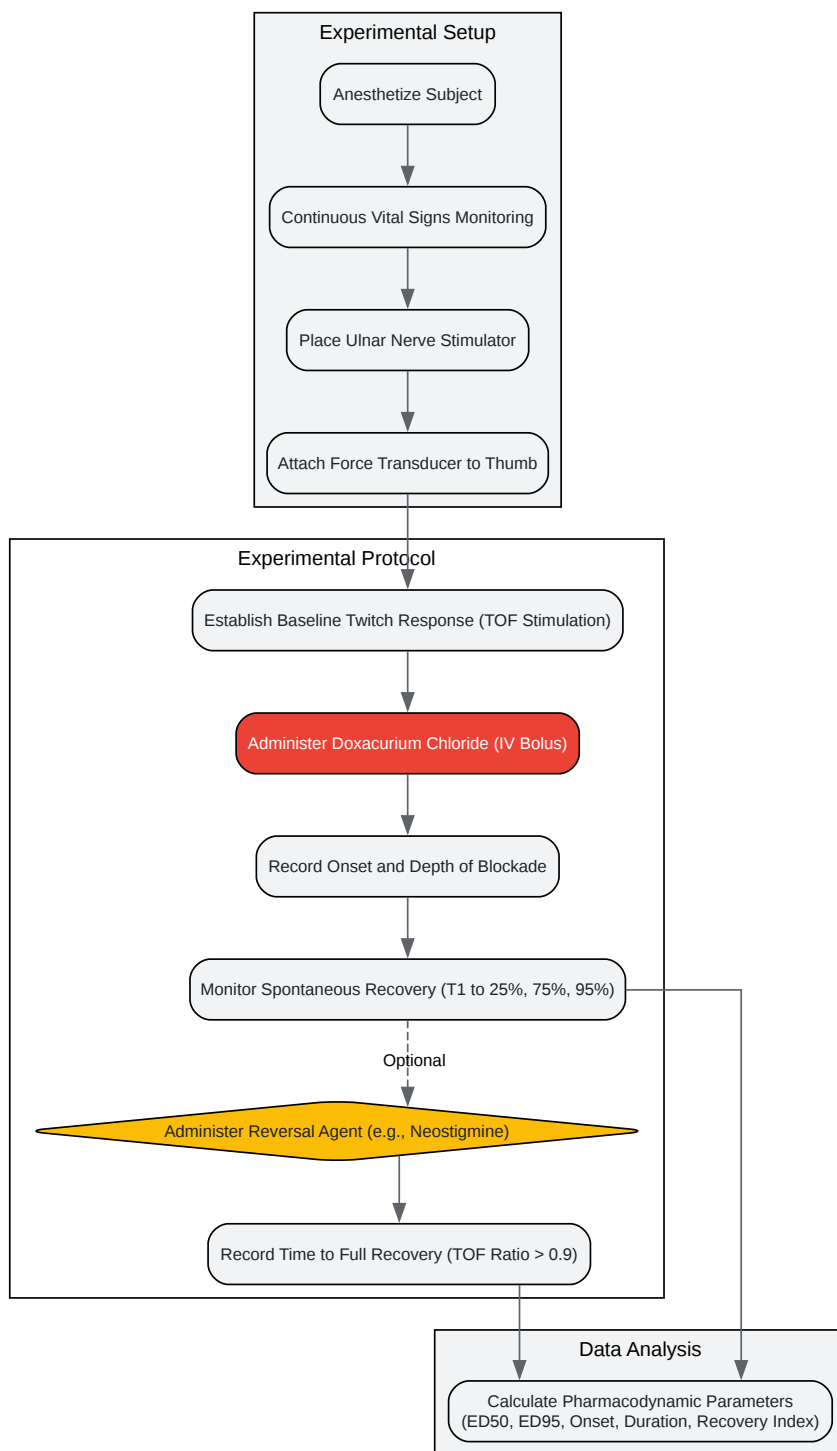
Experimental Setup

Anesthetize Subject

Continuous Vital Signs Monitoring

Place Ulnar Nerve Stimulator

Attach Force Transducer to Thumb

Experimental Protocol

Establish Baseline Twitch Response (TOF Stimulation)

Administer Doxacurium Chloride (IV Bolus)

Record Onset and Depth of Blockade

Monitor Spontaneous Recovery (T1 to 25%, 75%, 95%)

Optional

Administer Reversal Agent (e.g., Neostigmine)

Record Time to Full Recovery (TOF Ratio > 0.9)

Data Analysis

Calculate Pharmacodynamic Parameters (ED50, ED95, Onset, Duration, Recovery Index)